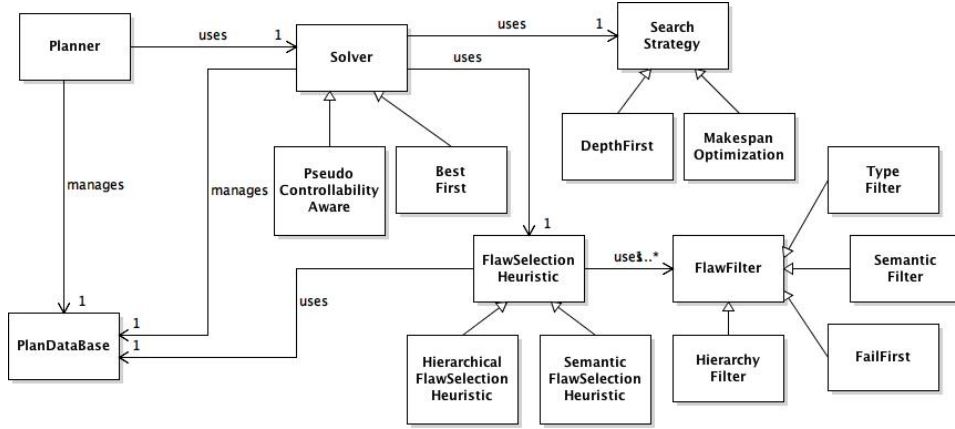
Planner

uses

1

Solver

uses

1

Search Strategy

uses

DepthFirst

Makespan Optimization

manages

manages

Pseudo Controllability Aware

Best First

Type Filter

1

FlawSelection Heuristic

uses1..*

FlawFilter

Semantic Filter

1

uses

1

PlanDataBase

1

Hierarchy Filter

FailFirst

Hierarchical FlawSelection Heuristic

Semantic FlawSelection Heuristic